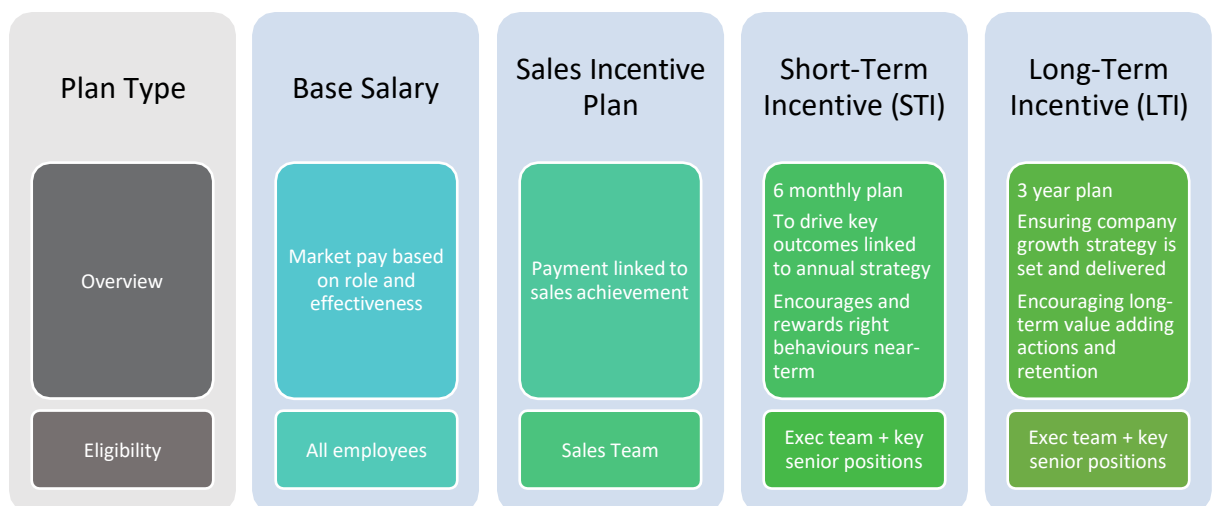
| Plan Type | Base Salary | Sales Incentive Plan | Short-Term Incentive (STI) | Long-Term Incentive (LTI) |
|---|---|---|---|---|
| Overview | Market pay based on role and effectiveness | Payment linked to sales achievement | 6 monthly plan<br>To drive key outcomes linked to annual strategy<br>Encourages and rewards right behaviours near-term | 3 year plan<br>Ensuring company growth strategy is set and delivered<br>Encouraging long-term value adding actions and retention |
| Eligibility | All employees | Sales Team | Exec team + key senior positions | Exec team + key senior positions |